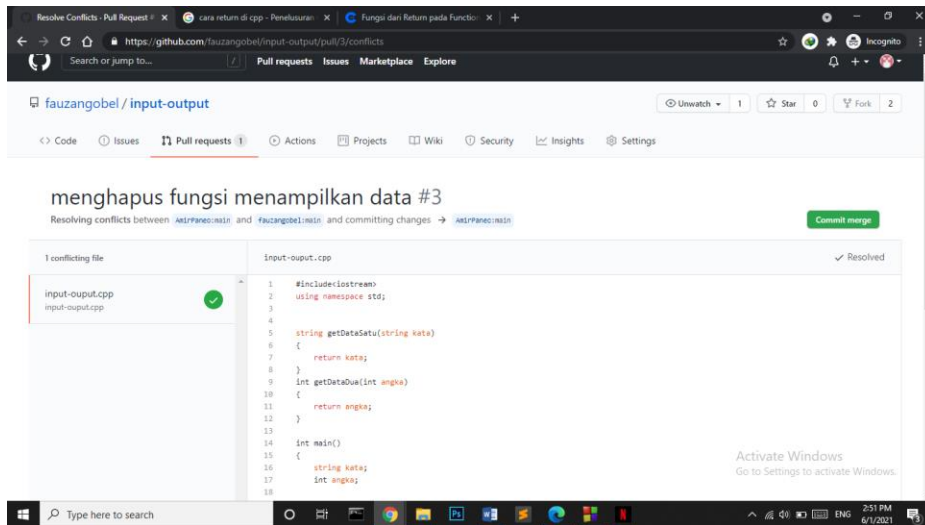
Resolve Conflicts · Pull Request # ×
cara return di cpp - Penelusuran ×
Fungsi dari Return pada Function ×
+

https://github.com/fauzangobel/input-output/pull/3/conflicts

Incognito

Search or jump to...
/
Pull requests Issues Marketplace Explore

fauzangobel / input-output

Unwatch 1
Star 0
Fork 2

Code
Issues
Pull requests 1
Actions
Projects
Wiki
Security
Insights
Settings

menghapus fungsi menampilkan data #3

Resolving conflicts between AmirPaneo:main and fauzangobel:main and committing changes → AmirPaneo:main

Commit merge

1 conflicting file

input-ouput.cpp
input-ouput.cpp

input-ouput.cpp

Resolved

1 #include<iostream>
2 using namespace std;
3
4
5 string getDataSatu(string kata)
6 {
7 return kata;
8 }
9 int getDataDua(int angka)
10 {
11 return angka;
12 }
13
14 int main()
15 {
16 string kata;
17 int angka;
18

Activate Windows
Go to Settings to activate Windows.

Type here to search

ENG
2:51 PM
6/1/2021